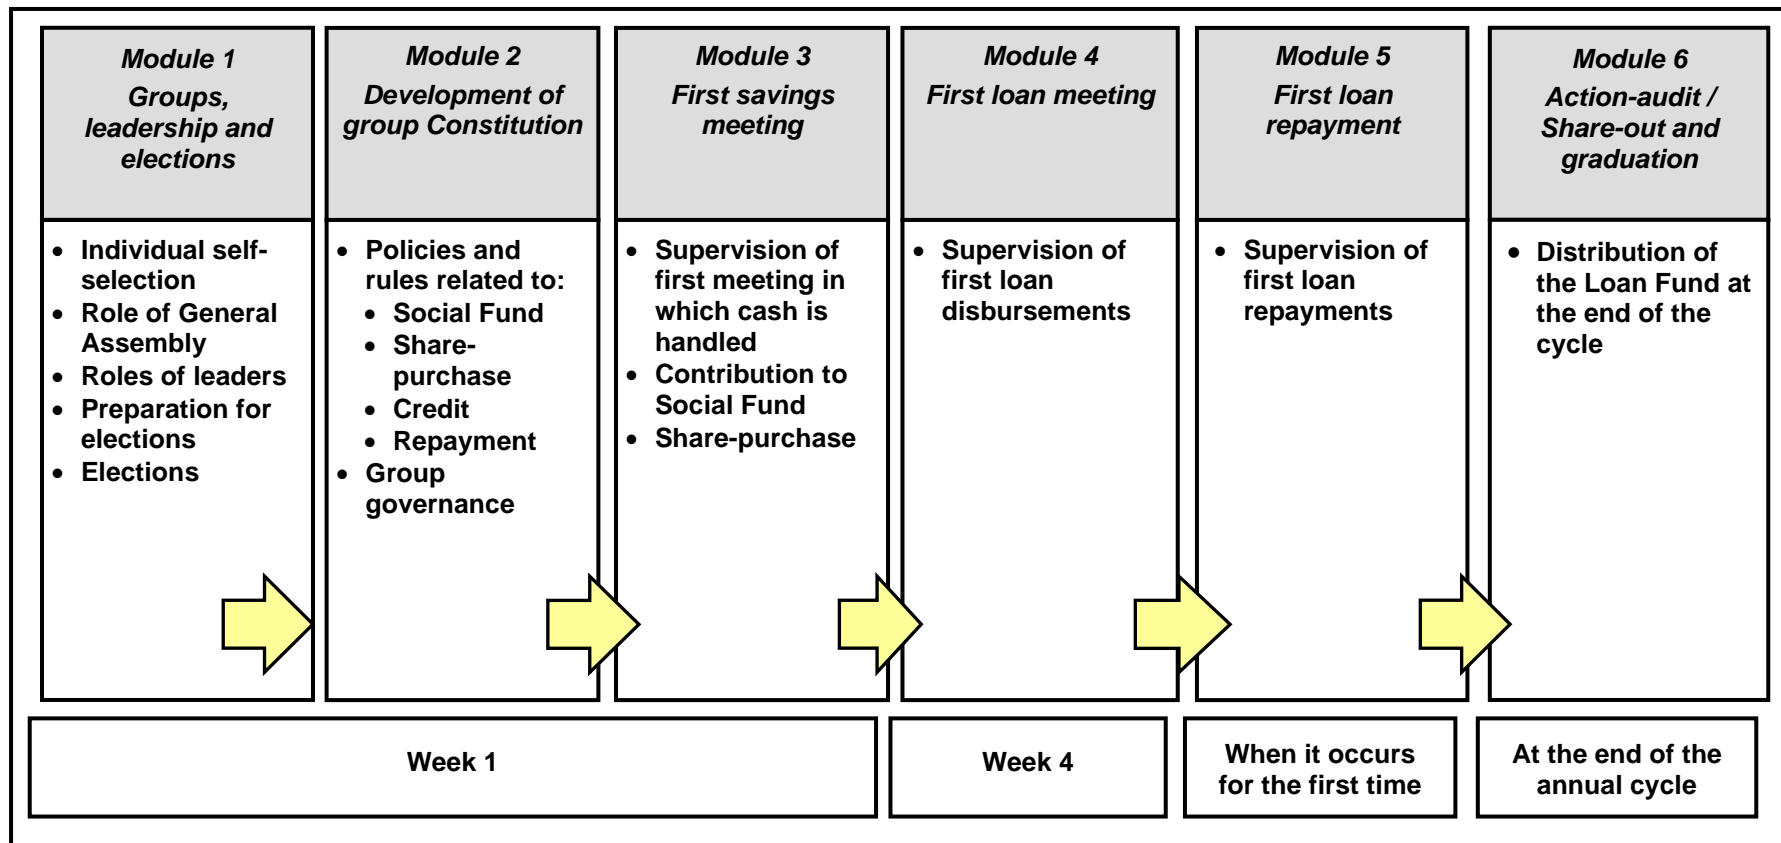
Module 1
Groups, leadership and elections

- Individual self-selection
- Role of General Assembly
- Roles of leaders
- Preparation for elections
- Elections

Module 2
Development of group Constitution

- Policies and rules related to:
  - Social Fund
  - Share-purchase
  - Credit
  - Repayment
- Group governance

Module 3
First savings meeting

- Supervision of first meeting in which cash is handled
- Contribution to Social Fund
- Share-purchase

Module 4
First loan meeting

- Supervision of first loan disbursements

Module 5
First loan repayment

- Supervision of first loan repayments

Module 6
Action-audit / Share-out and graduation

- Distribution of the Loan Fund at the end of the cycle

Week 1

Week 4

When it occurs for the first time

At the end of the annual cycle